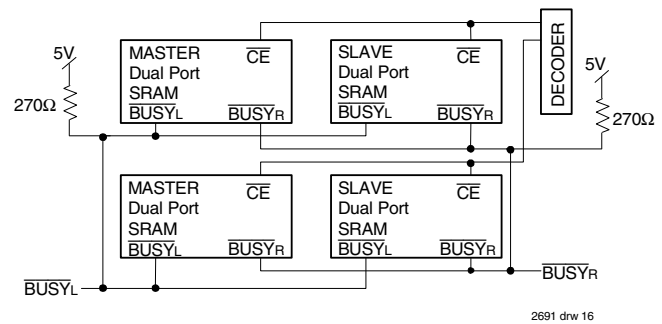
5V

270Ω

MASTER Dual Port SRAM $\overline{BUSY_L}$ $\overline{CE}$ $\overline{BUSY_R}$

SLAVE Dual Port SRAM $\overline{BUSY_L}$ $\overline{CE}$ $\overline{BUSY_R}$

DECODER

5V

270Ω

MASTER Dual Port SRAM $\overline{BUSY_L}$ $\overline{CE}$ $\overline{BUSY_R}$

SLAVE Dual Port SRAM $\overline{BUSY_L}$ $\overline{CE}$ $\overline{BUSY_R}$

$\overline{BUSY_R}$

$\overline{BUSY_L}$

2691 drw 16